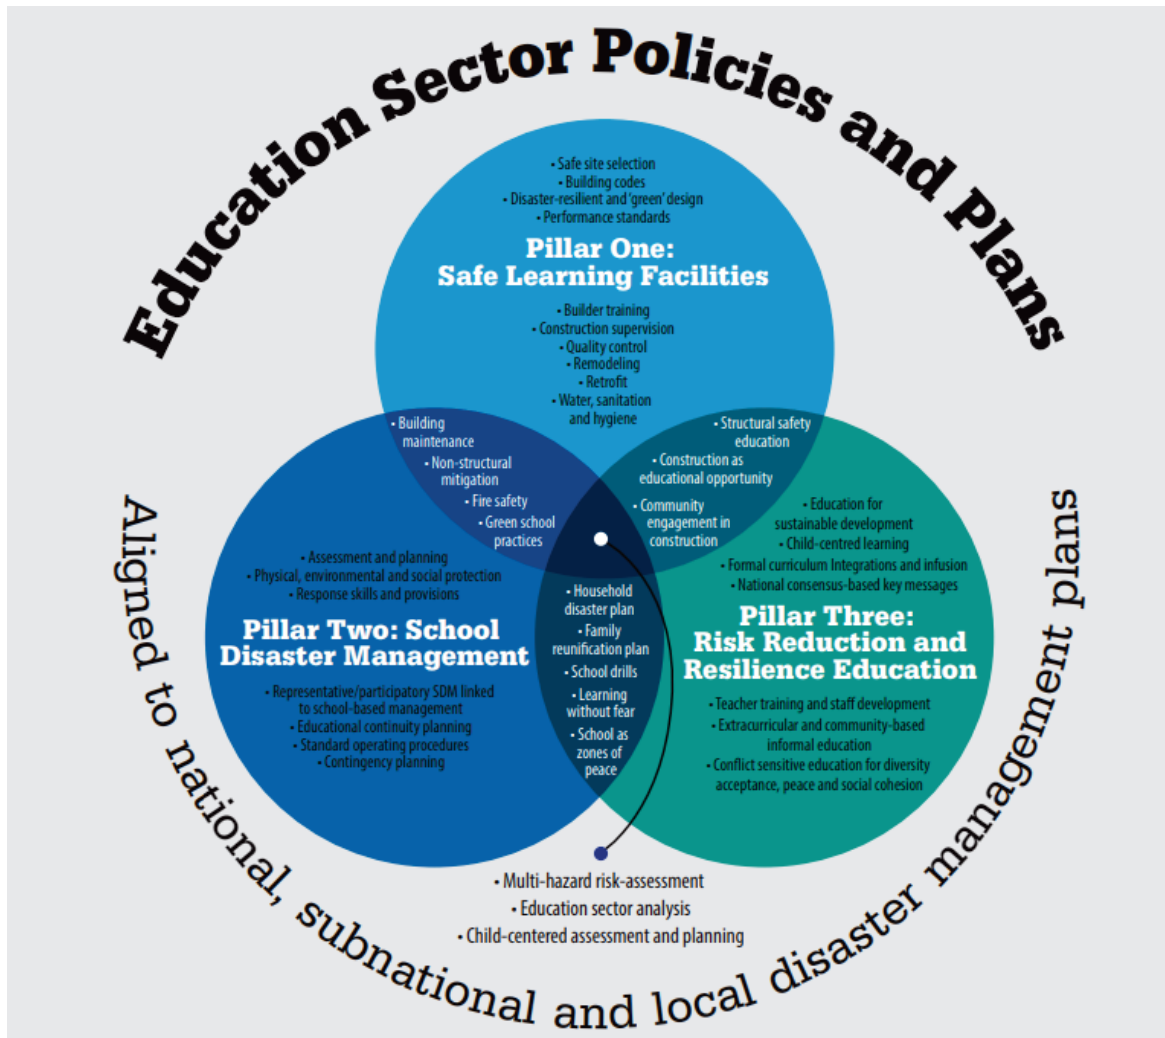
Education Sector Policies and Plans

• Safe site selection
• Building codes
• Disaster-resilient and 'green' design
• Performance standards

Pillar One: Safe Learning Facilities

• Builder training
• Construction supervision
• Quality control
• Remodeling
• Retrofit
• Water, sanitation and hygiene

• Building maintenance
• Non-structural mitigation
• Fire safety
• Green school practices

• Structural safety education
• Construction as educational opportunity
• Community engagement in construction

• Assessment and planning
• Physical, environmental and social protection
• Response skills and provisions

Pillar Two: School Disaster Management

• Representative/participatory SDM linked to school-based management
• Educational continuity planning
• Standard operating procedures
• Contingency planning

• Household disaster plan
• Family reunification plan
• School drills
• Learning without fear
• School as zones of peace

• Education for sustainable development
• Child-centred learning
• Formal curriculum Integrations and infusion
• National consensus-based key messages

Pillar Three: Risk Reduction and Resilience Education

• Teacher training and staff development
• Extracurricular and community-based informal education
• Conflict sensitive education for diversity acceptance, peace and social cohesion

• Multi-hazard risk-assessment
• Education sector analysis
• Child-centered assessment and planning

Aligned to national, subnational and local disaster management plans